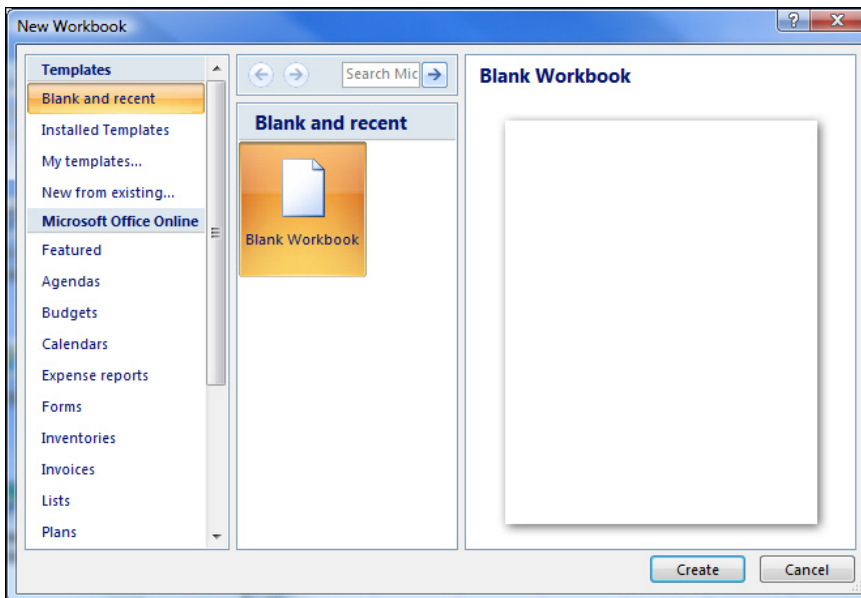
New Workbook

?

Templates
Blank and recent
Installed Templates
My templates...
New from existing...
Microsoft Office Online
Featured
Agendas
Budgets
Calendars
Expense reports
Forms
Inventories
Invoices
Lists
Plans

Search Mic

Blank and recent

Blank Workbook

Blank Workbook

Create
Cancel